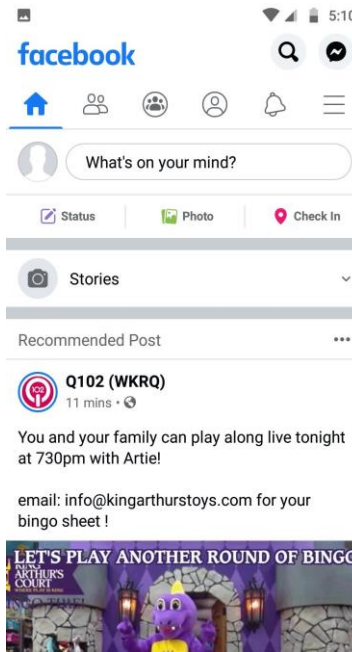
5:10

facebook

What's on your mind?

Status

Photo

Check In

Stories

Recommended Post

...

Q102 (WKRQ)

11 mins ·

You and your family can play along live tonight at 730pm with Artie!

email: info@kingarthurstoys.com for your bingo sheet !

LET'S PLAY ANOTHER ROUND OF BINGO

KING ARTHUR'S COURT